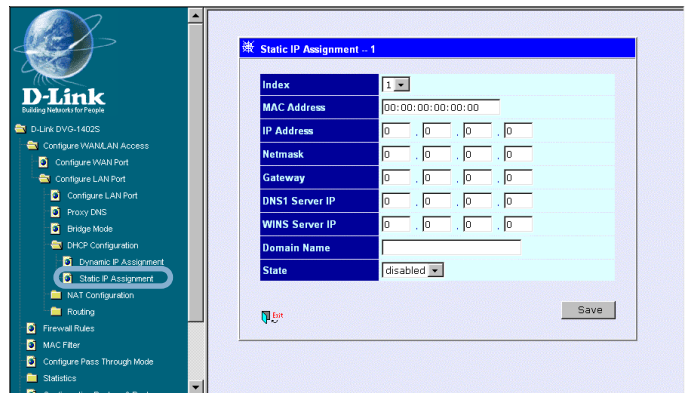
D-Link
Building Networks for People

D-Link DVG-1402S
Configure WAN/LAN Access
Configure WAN Port
Configure LAN Port
Configure LAN Port
Proxy DNS
Bridge Mode
DHCP Configuration
Dynamic IP Assignment
Static IP Assignment
NAT Configuration
Routing
Firewall Rules
MAC Filter
Configure Pass Through Mode
Statistics

Static IP Assignment -- 1

| | |
|---|---|
| Index | 1 |
| MAC Address | 00:00:00:00:00:00 |
| IP Address | 0 . 0 . 0 . 0 |
| Netmask | 0 . 0 . 0 . 0 |
| Gateway | 0 . 0 . 0 . 0 |
| DNS1 Server IP | 0 . 0 . 0 . 0 |
| WINS Server IP | 0 . 0 . 0 . 0 |
| Domain Name | |
| State | disabled |

Exit

Save